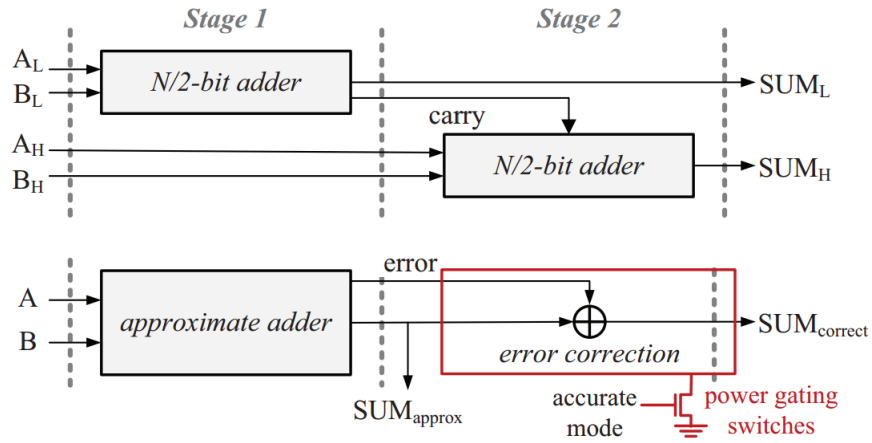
Stage 1

Stage 2

$A_L$

$B_L$

N/2-bit adder

$SUM_L$

carry

$A_H$

$B_H$

N/2-bit adder

$SUM_H$

A

B

approximate adder

error

$\oplus$

error correction

$SUM_{correct}$

$SUM_{approx}$

accurate mode

power gating switches